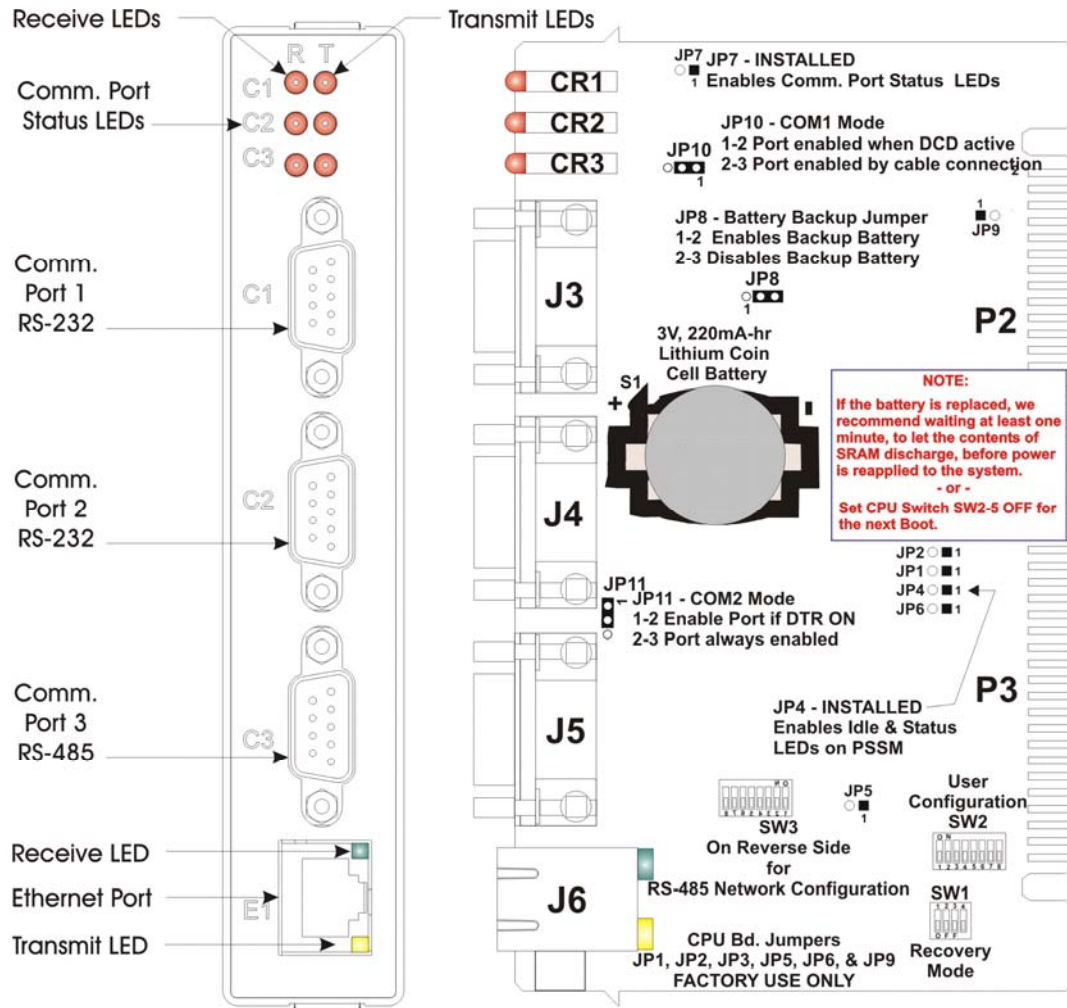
Receive LEDs

Transmit LEDs

R T

C1

Comm. Port Status LEDs

C2

C3

Comm. Port 1 RS-232

C1

Comm. Port 2 RS-232

C2

Comm. Port 3 RS-485

C3

Receive LED

Ethernet Port

E1

Transmit LED

CR1

CR2

CR3

JP7
1

JP7 - INSTALLED
Enables Comm. Port Status LEDs

JP10 - COM1 Mode
1-2 Port enabled when DCD active
2-3 Port enabled by cable connection

JP10
1

2

1
JP9

JP8 - Battery Backup Jumper
1-2 Enables Backup Battery
2-3 Disables Backup Battery

JP8
1

J3

P2

3V, 220mA-hr
Lithium Coin
Cell Battery

S1

+

NOTE:
If the battery is replaced, we recommend waiting at least one minute, to let the contents of SRAM discharge, before power is reapplied to the system.
- or -
Set CPU Switch SW2-5 OFF for the next Boot.

J4

JP2 1
JP1 1
JP4 1
JP6 1

JP11

JP11 - COM2 Mode
1-2 Enable Port if DTR ON
2-3 Port always enabled

P3

JP4 - INSTALLED
Enables Idle & Status LEDs on PSSM

J5

JP5
1

User Configuration SW2

SW3
On Reverse Side
for
RS-485 Network Configuration

J6

SW1
Recovery Mode

CPU Bd. Jumpers
JP1, JP2, JP3, JP5, JP6, & JP9
FACTORY USE ONLY